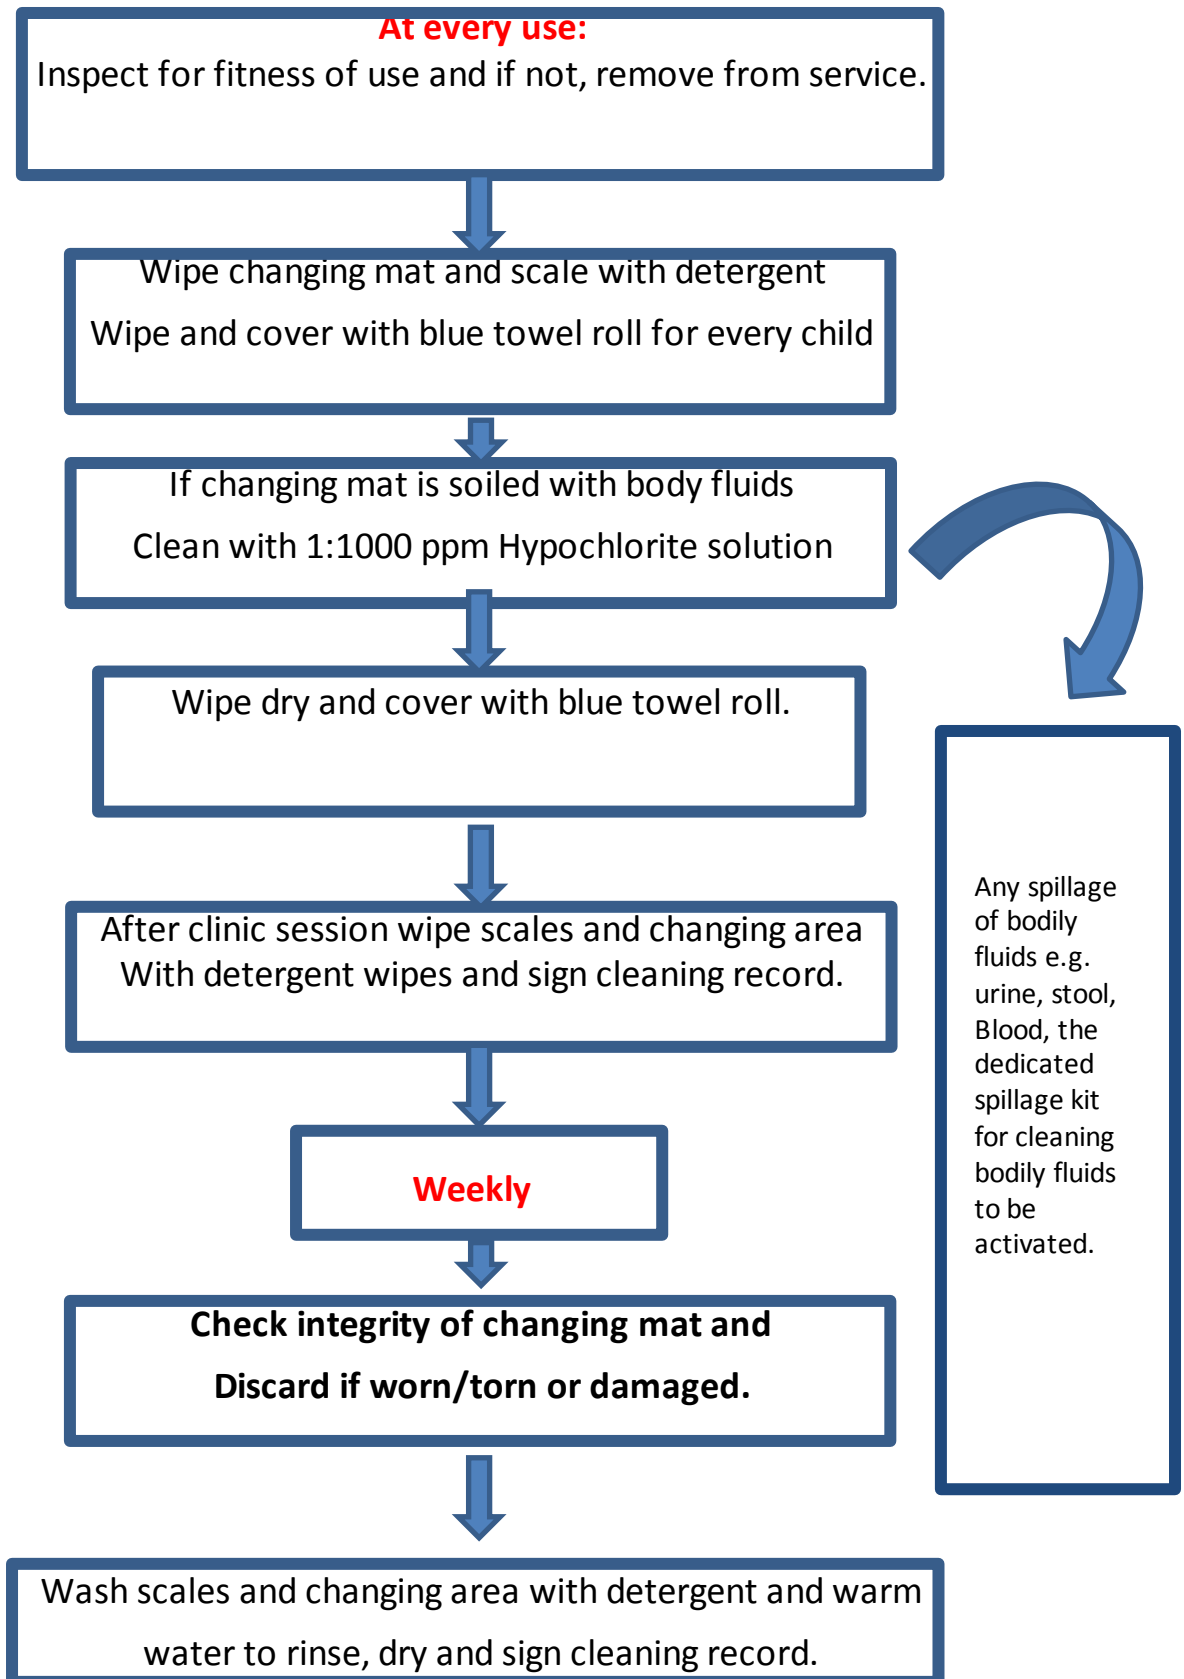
At every use:
Inspect for fitness of use and if not, remove from service.

Wipe changing mat and scale with detergent

Wipe and cover with blue towel roll for every child

If changing mat is soiled with body fluids

Clean with 1:1000 ppm Hypochlorite solution

Wipe dry and cover with blue towel roll.

After clinic session wipe scales and changing area With detergent wipes and sign cleaning record.

Weekly

Check integrity of changing mat and

Discard if worn/torn or damaged.

Wash scales and changing area with detergent and warm water to rinse, dry and sign cleaning record.

Any spillage of bodily fluids e.g. urine, stool, Blood, the dedicated spillage kit for cleaning bodily fluids to be activated.